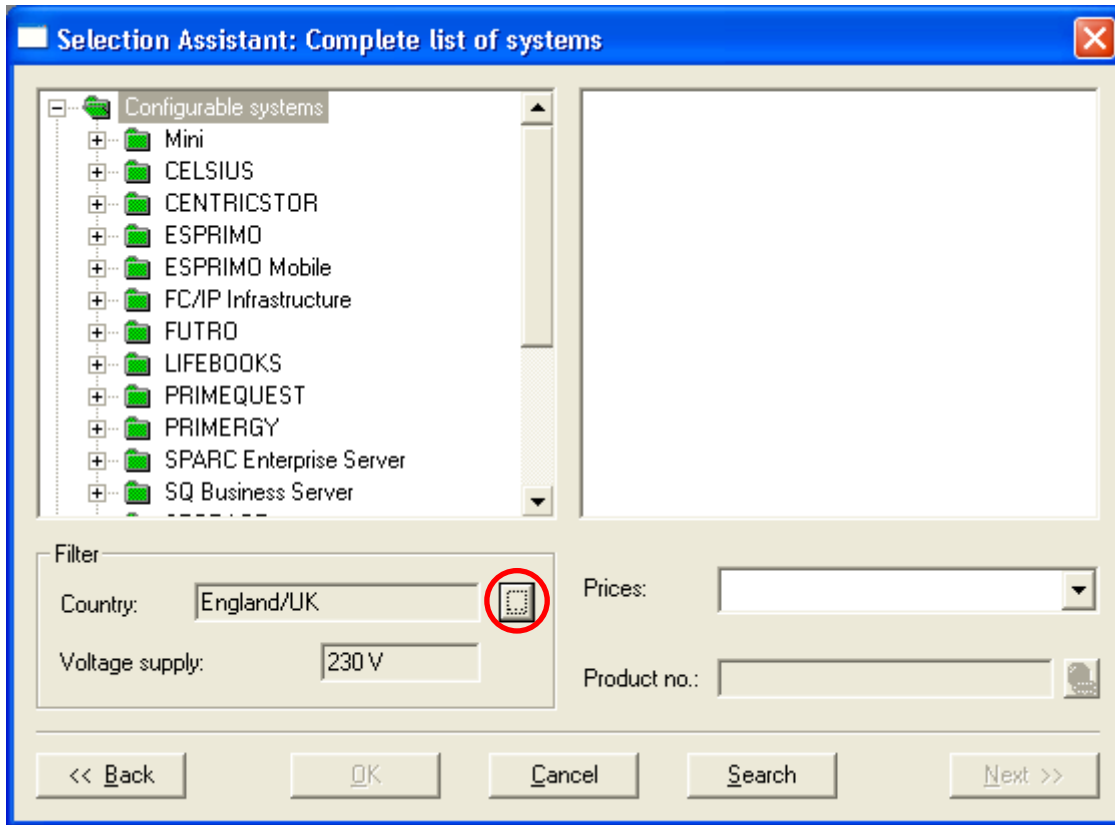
Selection Assistant: Complete list of systems

Configurable systems
Mini
CELSIUS
CENTRICSTOR
ESPRIMO
ESPRIMO Mobile
FC/IP Infrastructure
FUTRO
LIFEBOOKS
PRIMEQUEST
PRIMERGY
SPARC Enterprise Server
SQ Business Server
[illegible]

Filter
Country: England/UK
Voltage supply: 230 V

Prices:

Product no.:

<< Back
OK
Cancel
Search
Next >>